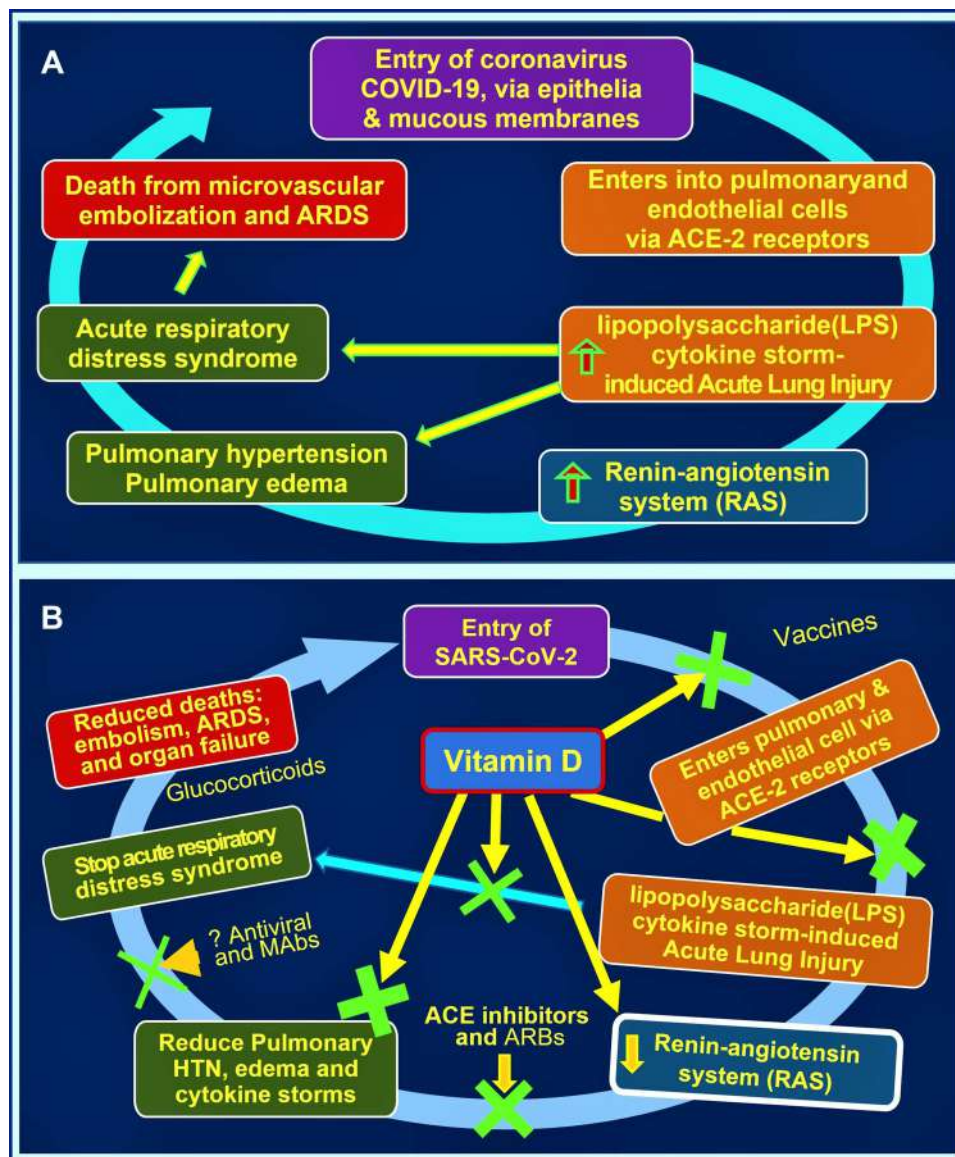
A

Entry of coronavirus COVID-19, via epithelia & mucous membranes

Enters into pulmonaryand endothelial cells via ACE-2 receptors

lipopolysaccharide(LPS) cytokine storm-induced Acute Lung Injury

Renin-angiotensin system (RAS)

Pulmonary hypertension Pulmonary edema

Acute respiratory distress syndrome

Death from microvascular embolization and ARDS

B

Entry of SARS-CoV-2

Vaccines

Enters pulmonary & endothelial cell via ACE-2 receptors

Vitamin D

Reduced deaths: embolism, ARDS, and organ failure

Glucocorticoids

Stop acute respiratory distress syndrome

lipopolysaccharide(LPS) cytokine storm-induced Acute Lung Injury

? Antiviral and MAbs

Reduce Pulmonary HTN, edema and cytokine storms

ACE inhibitors and ARBs

Renin-angiotensin system (RAS)